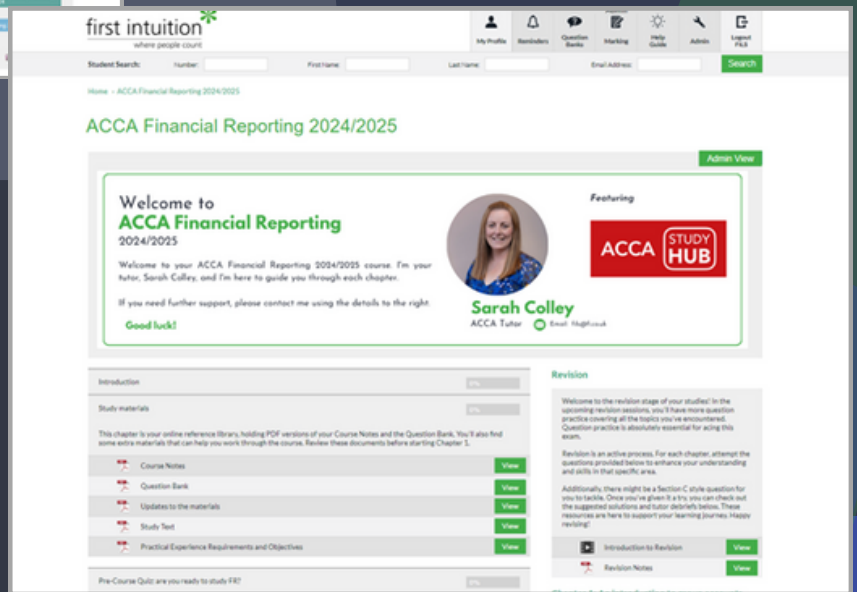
first intuition
where people count

My Profile | Reminders | Question Banks | Marking | Help Guide | Admin | Logout FILS

Student Search: Number: First Name: Last Name: Email Address: Search

Home › ACCA Financial Reporting 2024/2025

ACCA Financial Reporting 2024/2025

Admin View

Welcome to
ACCA Financial Reporting
2024/2025

Welcome to your ACCA Financial Reporting 2024/2025 course. I'm your tutor, Sarah Colley, and I'm here to guide you through each chapter.

If you need further support, please contact me using the details to the right.

Good luck!

Sarah Colley
ACCA Tutor
Email: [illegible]

Featuring

ACCA STUDY HUB

Introduction 0%

Study materials 0%

This chapter is your online reference library, holding PDF versions of your Course Notes and the Question Bank. You'll also find some extra materials that can help you work through the course. Review these documents before starting Chapter 1.

Course Notes View
Question Bank View
Updates to the materials View
Study Text View
Practical Experience Requirements and Objectives View

Pre-Course Quiz: are you ready to study FR? 0%

Revision

Welcome to the revision stage of your studies! In the upcoming revision sessions, you'll have more question practice covering all the topics you've encountered. Question practice is absolutely essential for acing this exam.

Revision is an active process. For each chapter, attempt the questions provided below to enhance your understanding and skills in that specific area.

Additionally, there might be a Section C style question for you to tackle. Once you've given it a try, you can check out the suggested solutions and tutor debriefs below. These resources are here to support your learning journey. Happy revising!

Introduction to Revision View
Revision Notes View